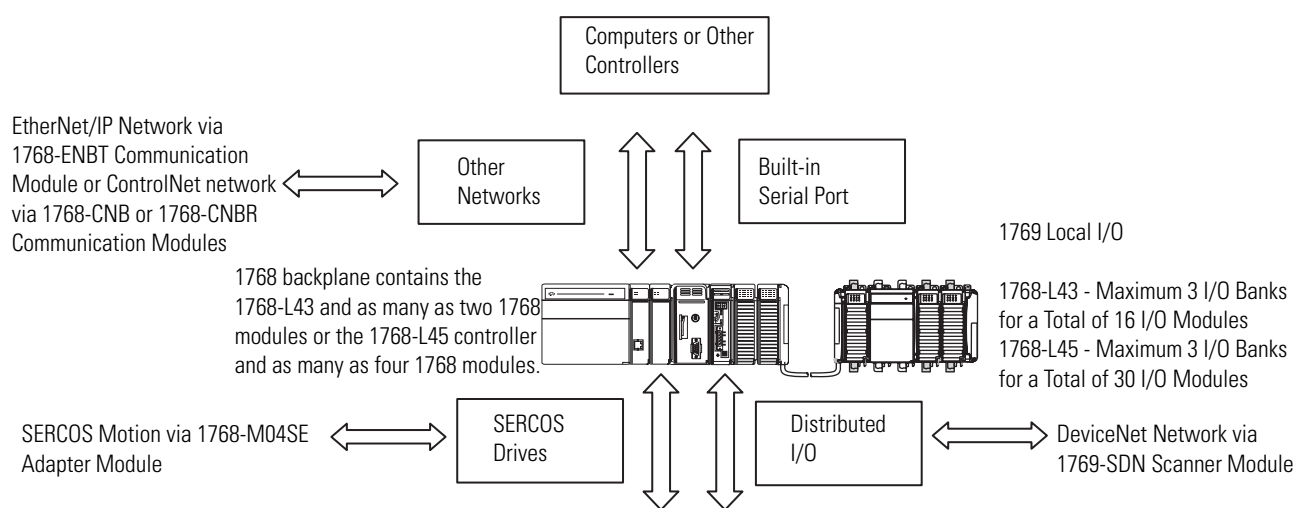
Computers or Other Controllers

EtherNet/IP Network via 1768-ENBT Communication Module or ControlNet network via 1768-CNB or 1768-CNBR Communication Modules

Other Networks

Built-in Serial Port

1769 Local I/O

1768 backplane contains the 1768-L43 and as many as two 1768 modules or the 1768-L45 controller and as many as four 1768 modules.

1768-L43 - Maximum 3 I/O Banks for a Total of 16 I/O Modules
1768-L45 - Maximum 3 I/O Banks for a Total of 30 I/O Modules

SERCOS Motion via 1768-M04SE Adapter Module

SERCOS Drives

Distributed I/O

DeviceNet Network via 1769-SDN Scanner Module